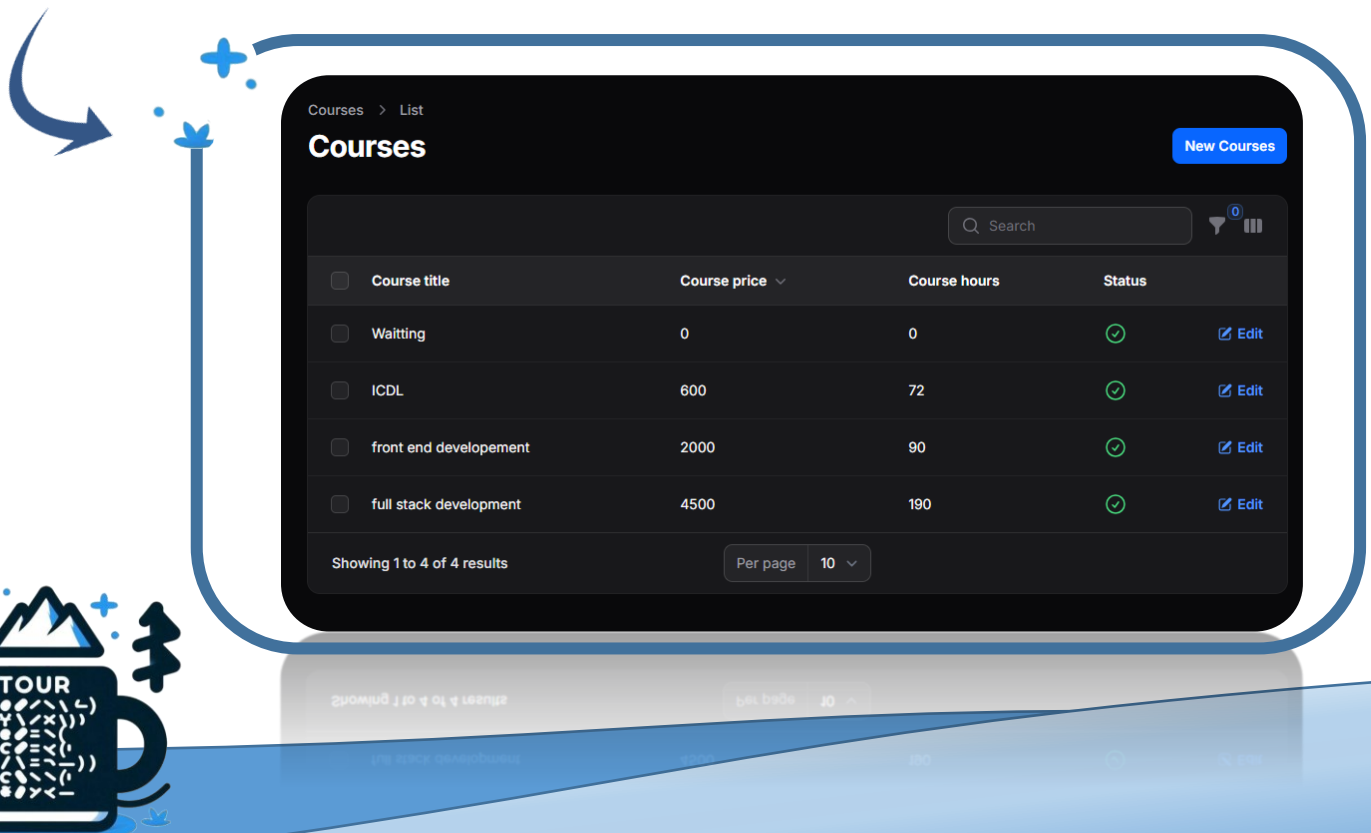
Courses > List

Courses

New Courses

Search

0

| | Course title | Course price | Course hours | Status | |
|---|---|---|---|---|---|
| | Waitting | 0 | 0 | | Edit |
| | ICDL | 600 | 72 | | Edit |
| | front end developement | 2000 | 90 | | Edit |
| | full stack development | 4500 | 190 | | Edit |

Showing 1 to 4 of 4 results

Per page 10

TOUR